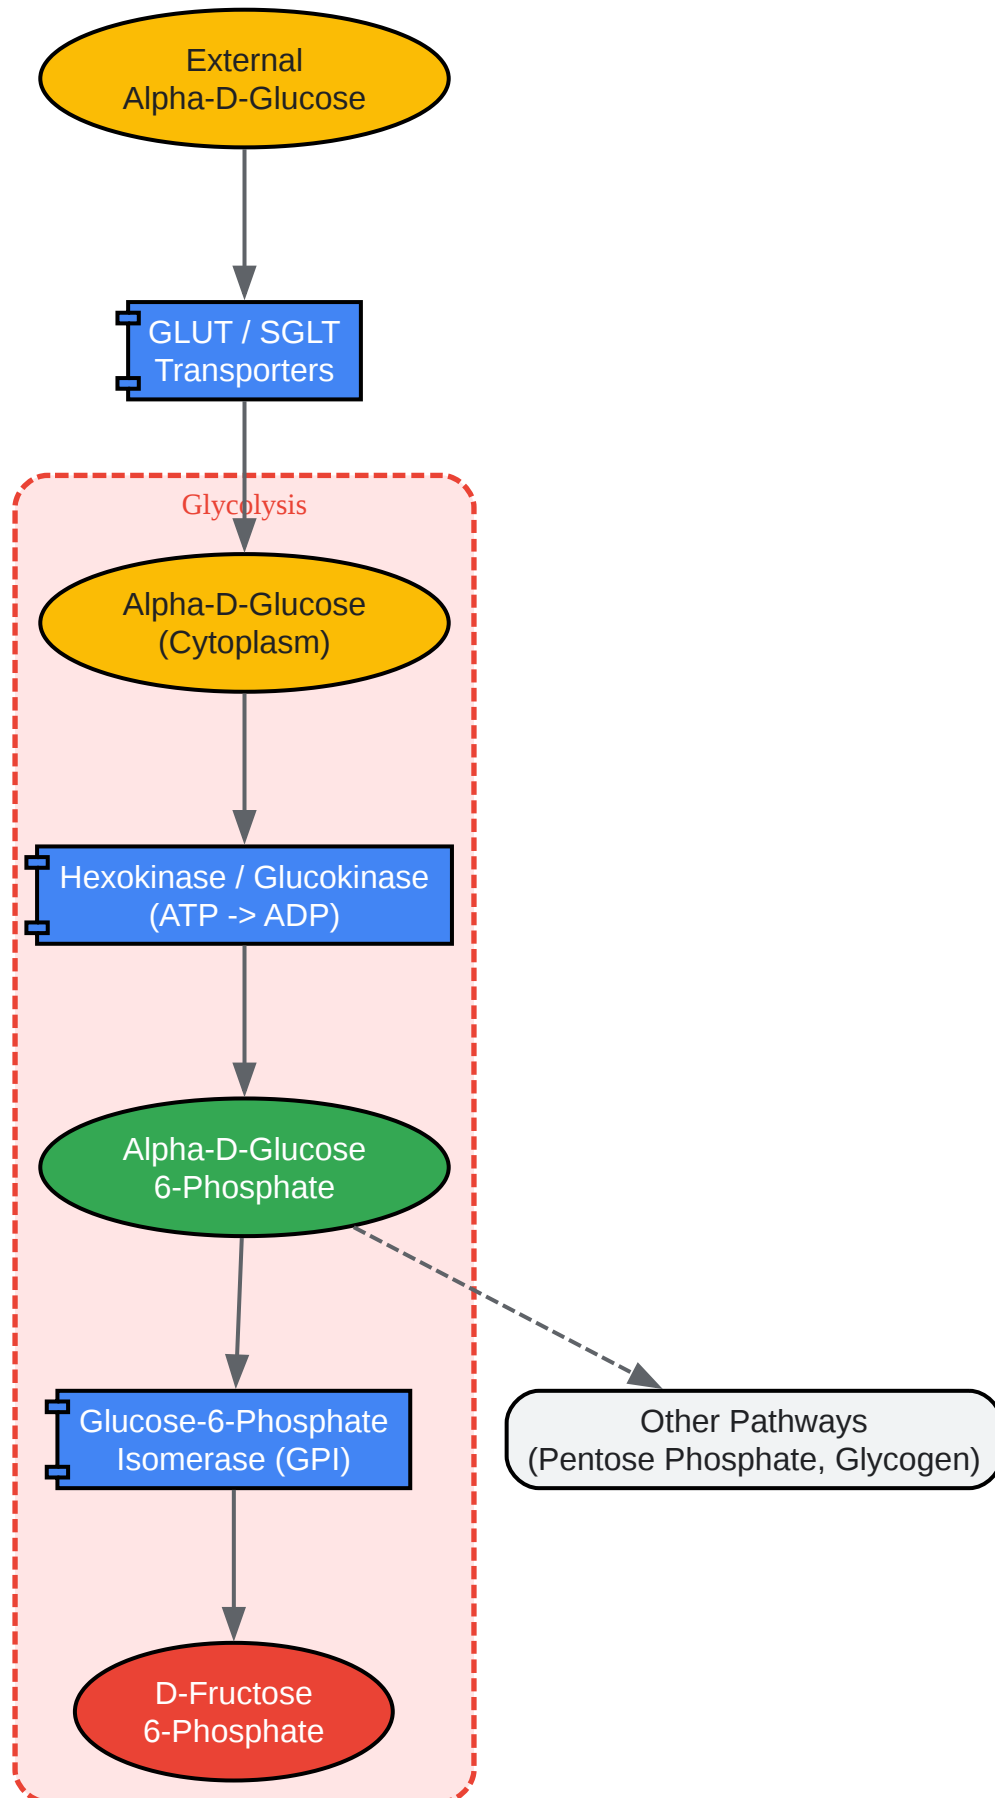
External
Alpha-D-Glucose

GLUT / SGLT
Transporters

Glycolysis

Alpha-D-Glucose
(Cytoplasm)

Hexokinase / Glucokinase
(ATP -> ADP)

Alpha-D-Glucose
6-Phosphate

Glucose-6-Phosphate
Isomerase (GPI)

Other Pathways
(Pentose Phosphate, Glycogen)

D-Fructose
6-Phosphate